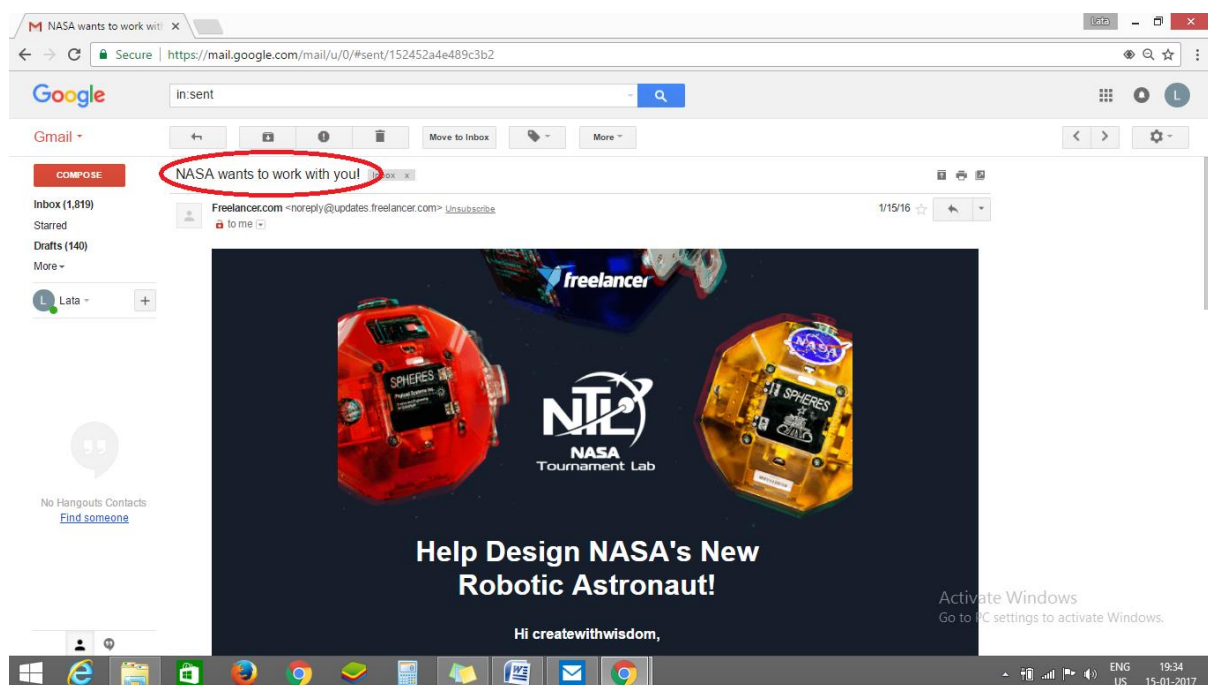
NASA wants to work wit ×

Lata

Secure | https://mail.google.com/mail/u/0/#sent/152452a4e489c3b2

Google

in:sent

Gmail

Move to Inbox

More

COMPOSE

Inbox (1,819)

Starred

Drafts (140)

More

Lata

No Hangouts Contacts

Find someone

NASA wants to work with you! Inbox ×

Freelancer.com <noreply@updates.freelancer.com> Unsubscribe

to me

1/15/16

freelancer

SPHERES

SPHERES

NTL

NASA

Tournament Lab

Help Design NASA's New Robotic Astronaut!

Hi createwithwisdom,

Activate Windows

Go to PC settings to activate Windows.

ENG US

19:34

15-01-2017